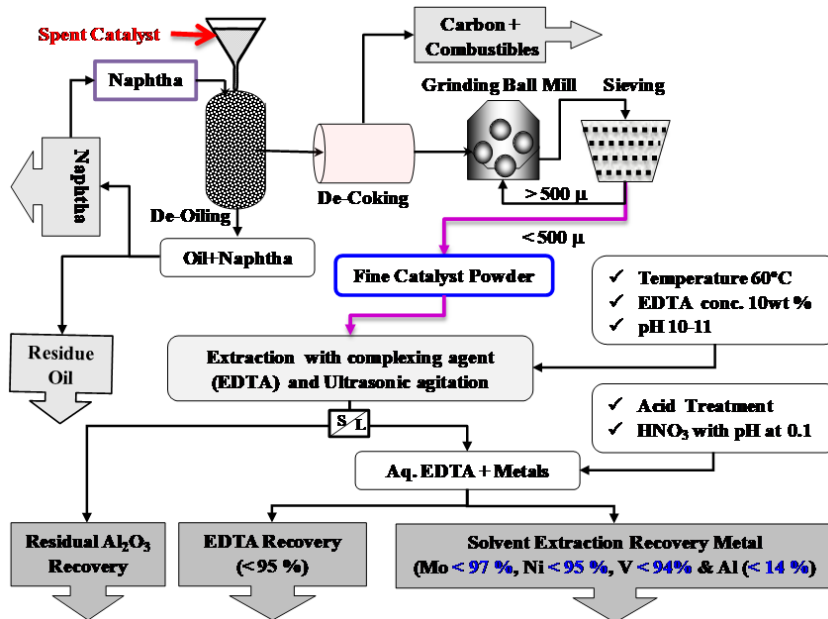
Spent Catalyst

Naphtha

Carbon + Combustibles

Grinding Ball Mill

Sieving

Naphtha

De-Coking

De-Oiling

> 500 μ

< 500 μ

Oil+Naphtha

Fine Catalyst Powder

✓ Temperature 60°C
✓ EDTA conc. 10wt %
✓ pH 10-11

Residue Oil

Extraction with complexing agent (EDTA) and Ultrasonic agitation

✓ Acid Treatment
✓ $HNO_3$ with pH at 0.1

S L

Aq. EDTA + Metals

Residual $Al_2O_3$ Recovery

EDTA Recovery (<95 %)

Solvent Extraction Recovery Metal (Mo < 97 %, Ni < 95 %, V < 94% & Al (< 14 %)